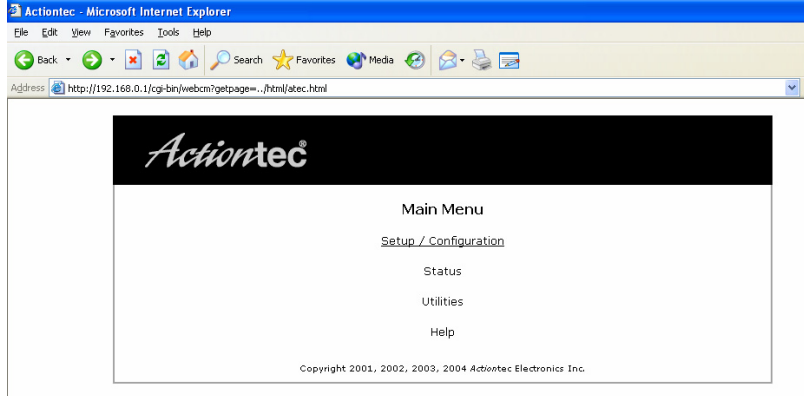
Actiontec - Microsoft Internet Explorer

File Edit View Favorites Tools Help

Back Search Favorites Media

Address http://192.168.0.1/cgi-bin/webcm?getpage=../html/atec.html

Actiontec®

Main Menu

Setup / Configuration

Status

Utilities

Help

Copyright 2001, 2002, 2003, 2004 Actiontec Electronics Inc.